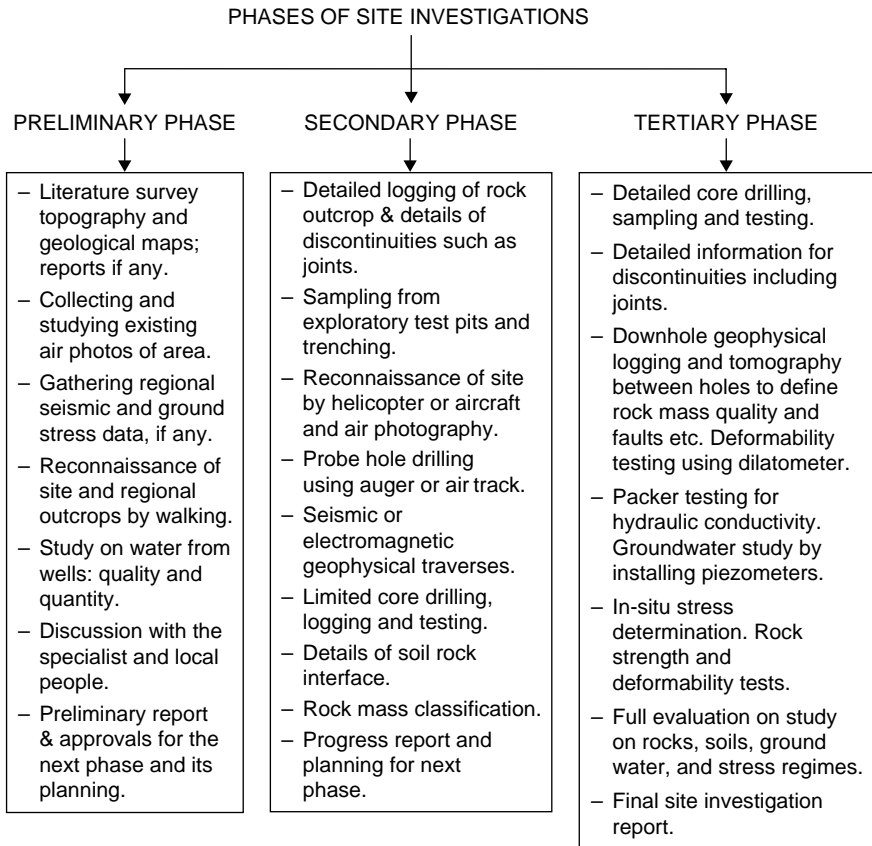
PHASES OF SITE INVESTIGATIONS

PRELIMINARY PHASE

– Literature survey topography and geological maps; reports if any.
– Collecting and studying existing air photos of area.
– Gathering regional seismic and ground stress data, if any.
– Reconnaissance of site and regional outcrops by walking.
– Study on water from wells: quality and quantity.
– Discussion with the specialist and local people.
– Preliminary report & approvals for the next phase and its planning.

SECONDARY PHASE

– Detailed logging of rock outcrop & details of discontinuities such as joints.
– Sampling from exploratory test pits and trenching.
– Reconnaissance of site by helicopter or aircraft and air photography.
– Probe hole drilling using auger or air track.
– Seismic or electromagnetic geophysical traverses.
– Limited core drilling, logging and testing.
– Details of soil rock interface.
– Rock mass classification.
– Progress report and planning for next phase.

TERTIARY PHASE

– Detailed core drilling, sampling and testing.
– Detailed information for discontinuities including joints.
– Downhole geophysical logging and tomography between holes to define rock mass quality and faults etc. Deformability testing using dilatometer.
– Packer testing for hydraulic conductivity. Groundwater study by installing piezometers.
– In-situ stress determination. Rock strength and deformability tests.
– Full evaluation on study on rocks, soils, ground water, and stress regimes.
– Final site investigation report.